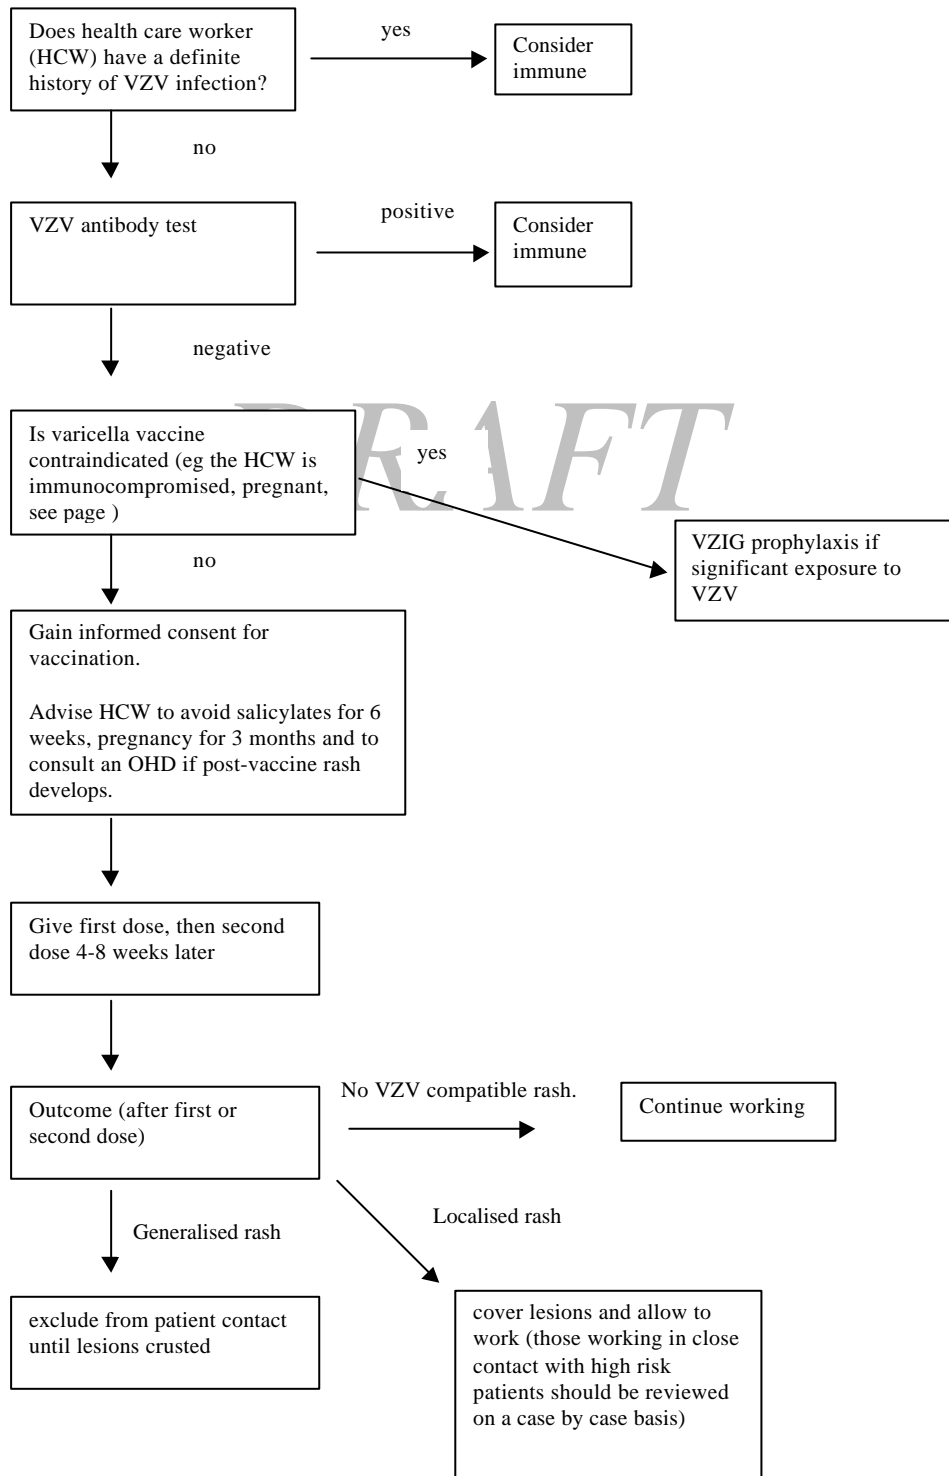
Does health care worker (HCW) have a definite history of VZV infection?

yes

Consider immune

no

VZV antibody test

positive

Consider immune

negative

DRAFT

Is varicella vaccine contraindicated (eg the HCW is immunocompromised, pregnant, see page )

yes

VZIG prophylaxis if significant exposure to VZV

no

Gain informed consent for vaccination.

Advise HCW to avoid salicylates for 6 weeks, pregnancy for 3 months and to consult an OHD if post-vaccine rash develops.

Give first dose, then second dose 4-8 weeks later

Outcome (after first or second dose)

No VZV compatible rash.

Continue working

Localised rash

Generalised rash

exclude from patient contact until lesions crusted

cover lesions and allow to work (those working in close contact with high risk patients should be reviewed on a case by case basis)